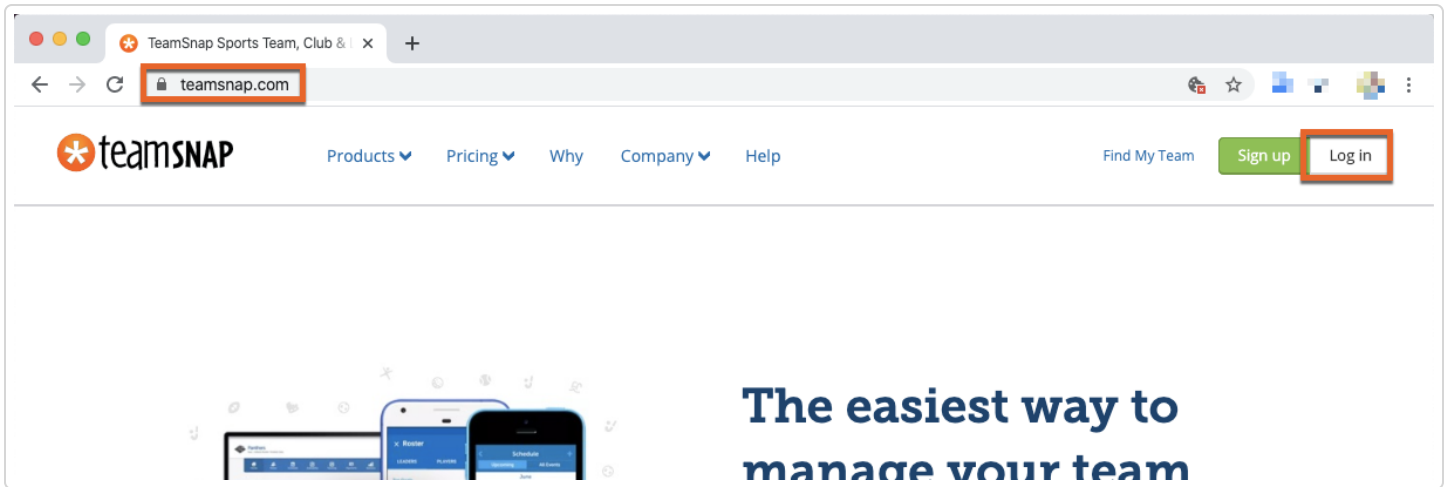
TeamSnap Sports Team, Club & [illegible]

teamsnap.com

teamSNAP

Products Pricing Why Company Help

Find My Team Sign up Log in

Roster

LEADERS PLAYERS

Schedule

Upcoming All Events

The easiest way to manage your team